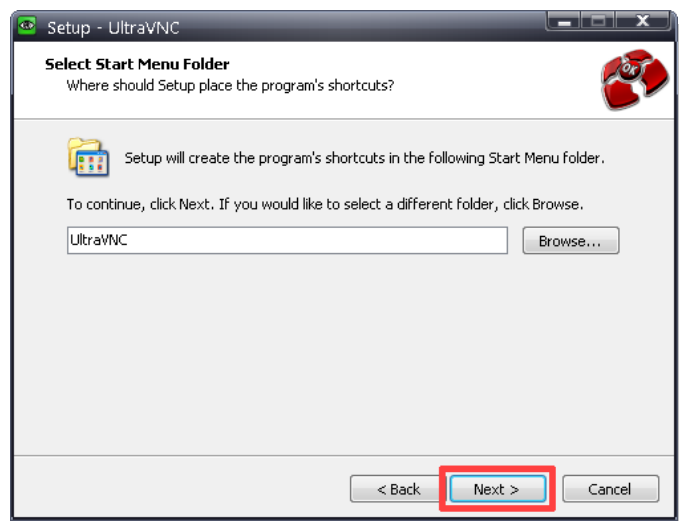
Setup - UltraVNC

Select Start Menu Folder
Where should Setup place the program's shortcuts?

Setup will create the program's shortcuts in the following Start Menu folder.

To continue, click Next. If you would like to select a different folder, click Browse.

UltraVNC

Browse...

< Back

Next >

Cancel